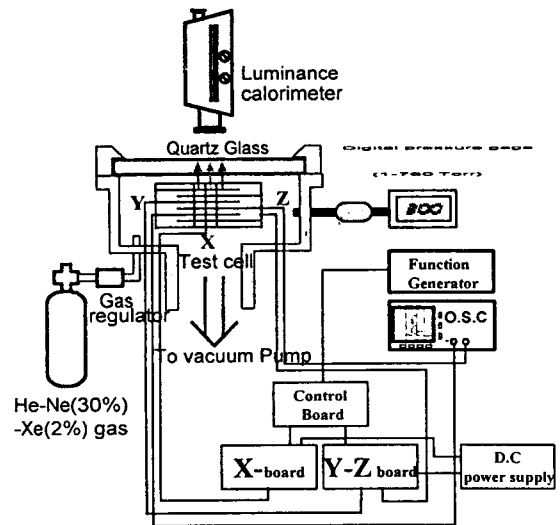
Luminance calorimeter

Quartz Glass

Digital pressure gage

(1-760 Torr)

200

Y

Z

X

Test cell

Gas regulator

Function Generator

O.S.C

To vacuum Pump

He-Ne(30%) -Xe(2%) gas

Control Board

X-board

Y-Z board

D.C power supply